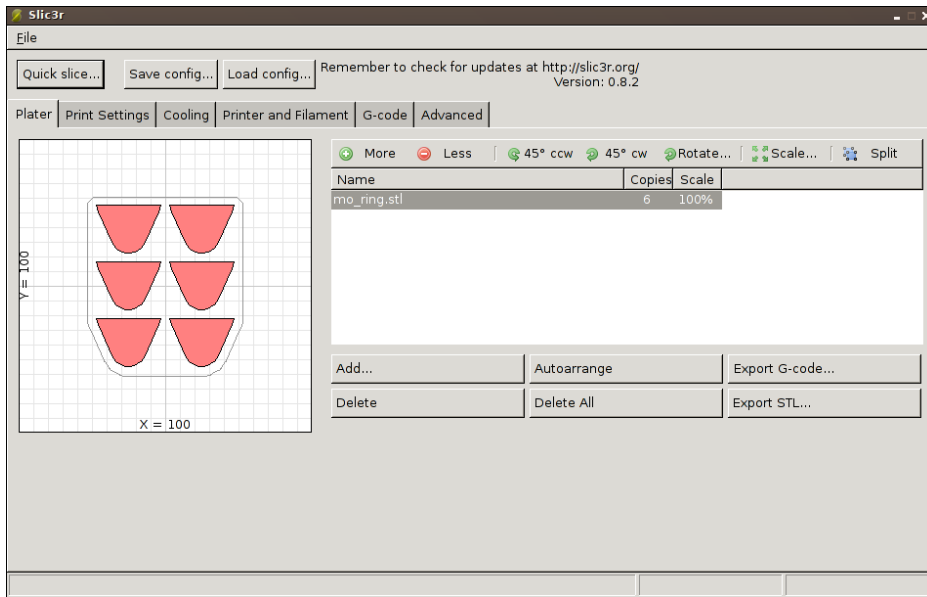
Slic3r

File

Quick slice... Save config... Load config... Remember to check for updates at http://slic3r.org/
Version: 0.8.2

Plater | Print Settings | Cooling | Printer and Filament | G-code | Advanced

More Less 45° ccw 45° cw Rotate... Scale... Split

| Name | Copies | Scale |
|---|---|---|
| mo_ring.stl | 6 | 100% |

Y = 100

X = 100

Add... Autoarrange Export G-code...

Delete Delete All Export STL...